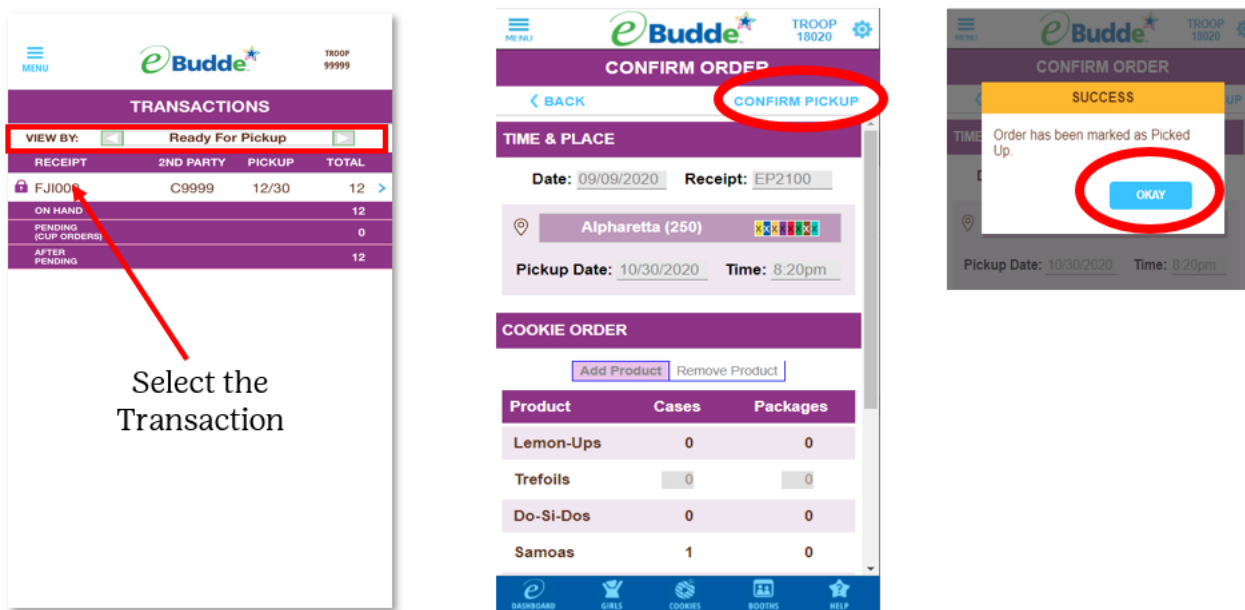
MENU

eBudde

TROOP
99999

TRANSACTIONS

VIEW BY: Ready For Pickup

| RECEIPT | 2ND PARTY | PICKUP | TOTAL |
|---|---|---|---|
| FJI009 | C9999 | 12/30 | 12 |
| ON HAND | | | 12 |
| PENDING (CUP ORDERS) | | | 0 |
| AFTER PENDING | | | 12 |

Select the Transaction

MENU

eBudde

TROOP
18020

CONFIRM ORDER

BACK

CONFIRM PICKUP

TIME & PLACE

Date: 09/09/2020 Receipt: EP2100

Alpharetta (250)

Pickup Date: 10/30/2020 Time: 8:20pm

COOKIE ORDER

Add Product Remove Product

| Product | Cases | Packages |
|---|---|---|
| Lemon-Ups | 0 | 0 |
| Trefoils | 0 | 0 |
| Do-Si-Dos | 0 | 0 |
| Samoas | 1 | 0 |

DASHBOARD GIRLS COOKIES BOOTHS HELP

MENU

eBudde

TROOP
18020

CONFIRM ORDER

SUCCESS

Order has been marked as Picked Up.

OKAY

Pickup Date: 10/30/2020 Time: 8:20pm